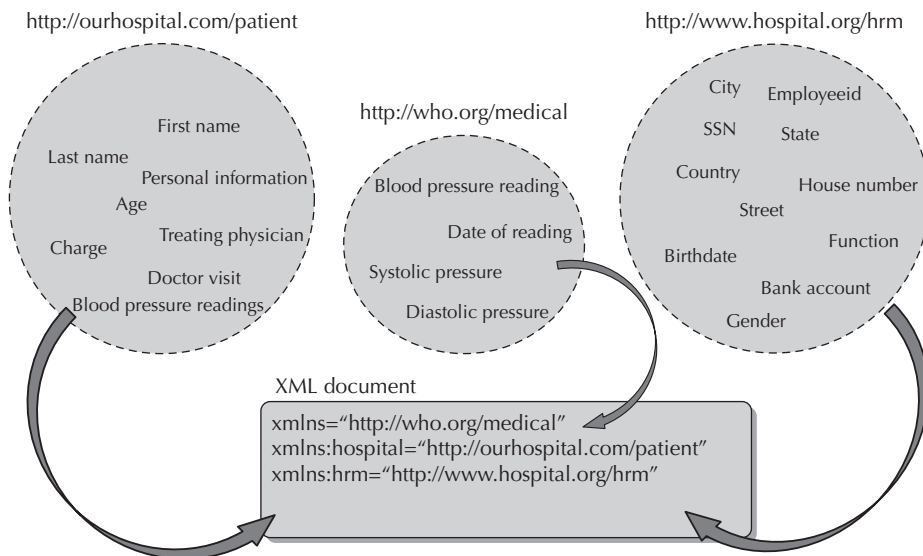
http://ourhospital.com/patient

First name
Last name
Personal information
Age
Charge
Treating physician
Doctor visit
Blood pressure readings

http://who.org/medical

Blood pressure reading
Date of reading
Systolic pressure
Diastolic pressure

http://www.hospital.org/hrm

City
Employeeid
SSN
State
Country
House number
Street
Birthdate
Function
Bank account
Gender

XML document

xmlns="http://who.org/medical"
xmlns:hospital="http://ourhospital.com/patient"
xmlns:hrm="http://www.hospital.org/hrm"